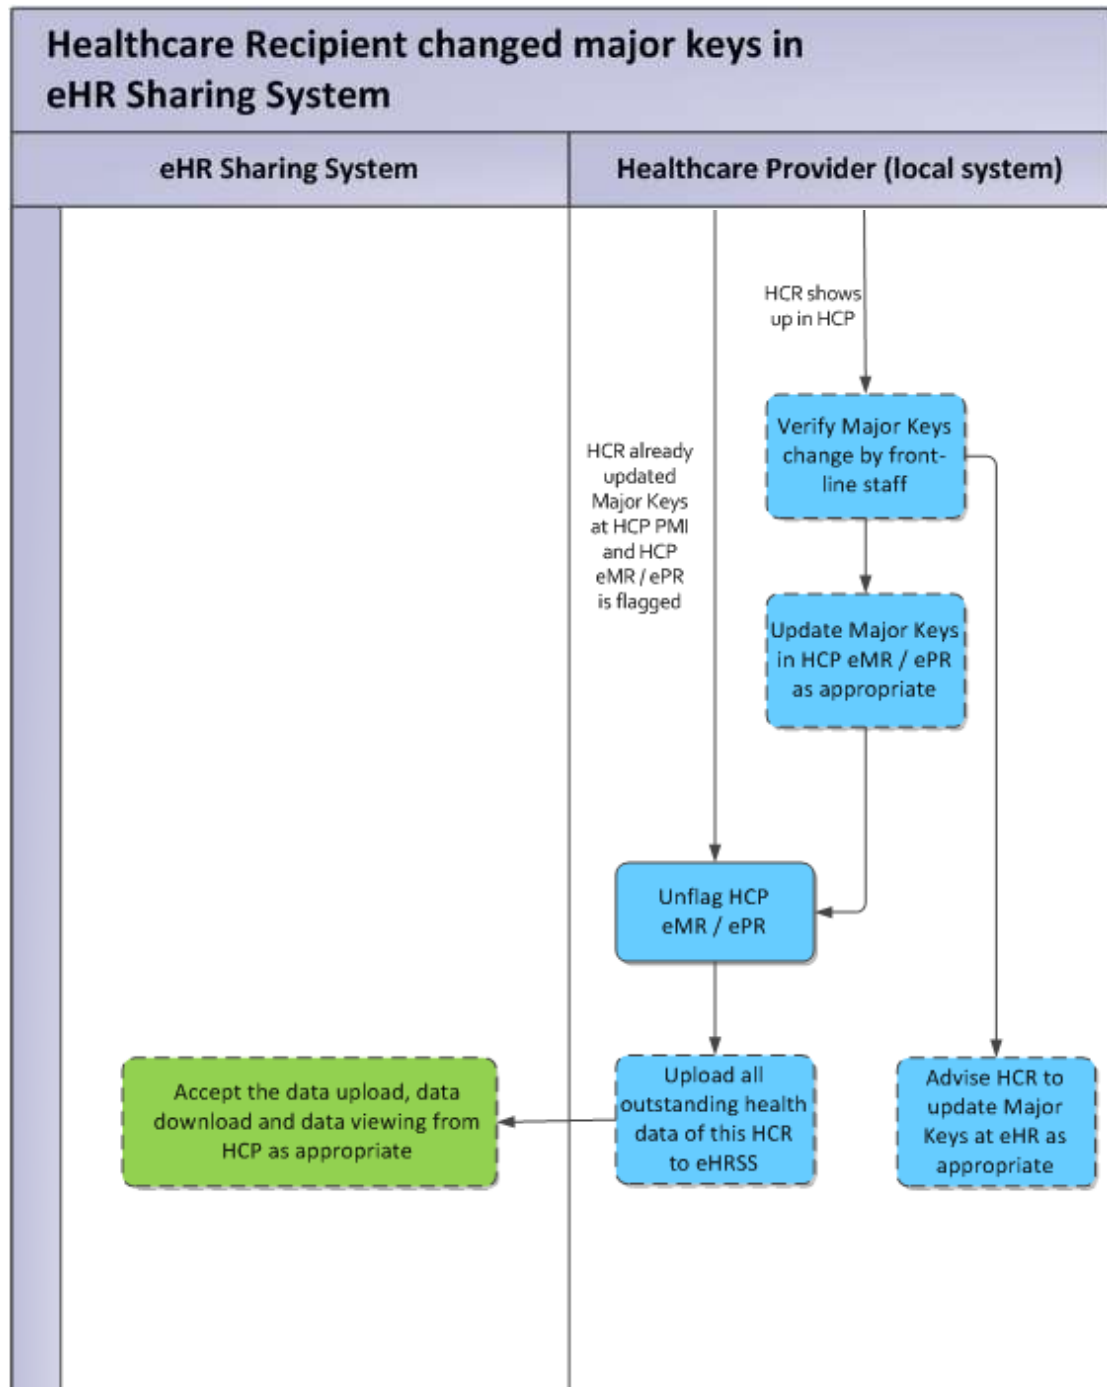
Healthcare Recipient changed major keys in eHR Sharing System

eHR Sharing System

Healthcare Provider (local system)

HCR shows up in HCP

Verify Major Keys change by front-line staff

HCR already updated Major Keys at HCP PMI and HCP eMR / ePR is flagged

Update Major Keys in HCP eMR / ePR as appropriate

Unflag HCP eMR / ePR

Accept the data upload, data download and data viewing from HCP as appropriate

Upload all outstanding health data of this HCR to eHRSS

Advise HCR to update Major Keys at eHR as appropriate